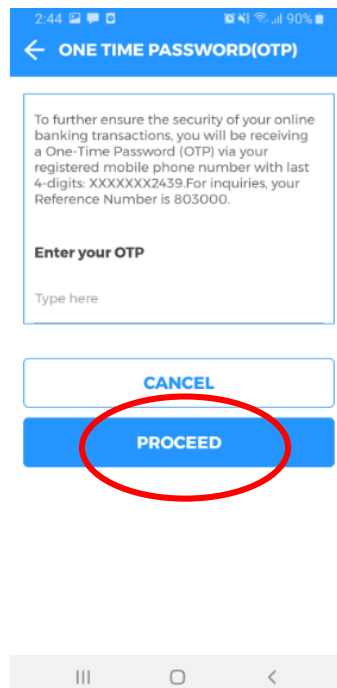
2:44 90%

ONE TIME PASSWORD(OTP)

To further ensure the security of your online banking transactions, you will be receiving a One-Time Password (OTP) via your registered mobile phone number with last 4-digits: XXXXXXX2439.For inquiries, your Reference Number is 803000.

Enter your OTP

Type here

CANCEL

PROCEED